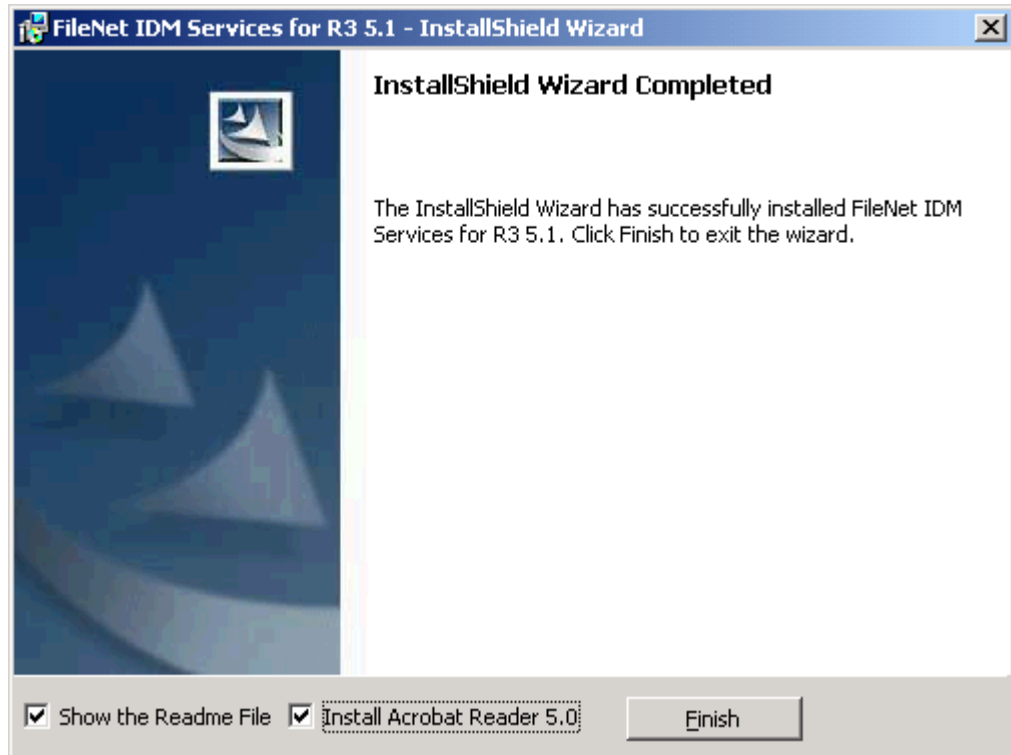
FileNet IDM Services for R3 5.1 - InstallShield Wizard

InstallShield Wizard Completed

The InstallShield Wizard has successfully installed FileNet IDM Services for R3 5.1. Click Finish to exit the wizard.

Show the Readme File
Install Acrobat Reader 5.0
Finish